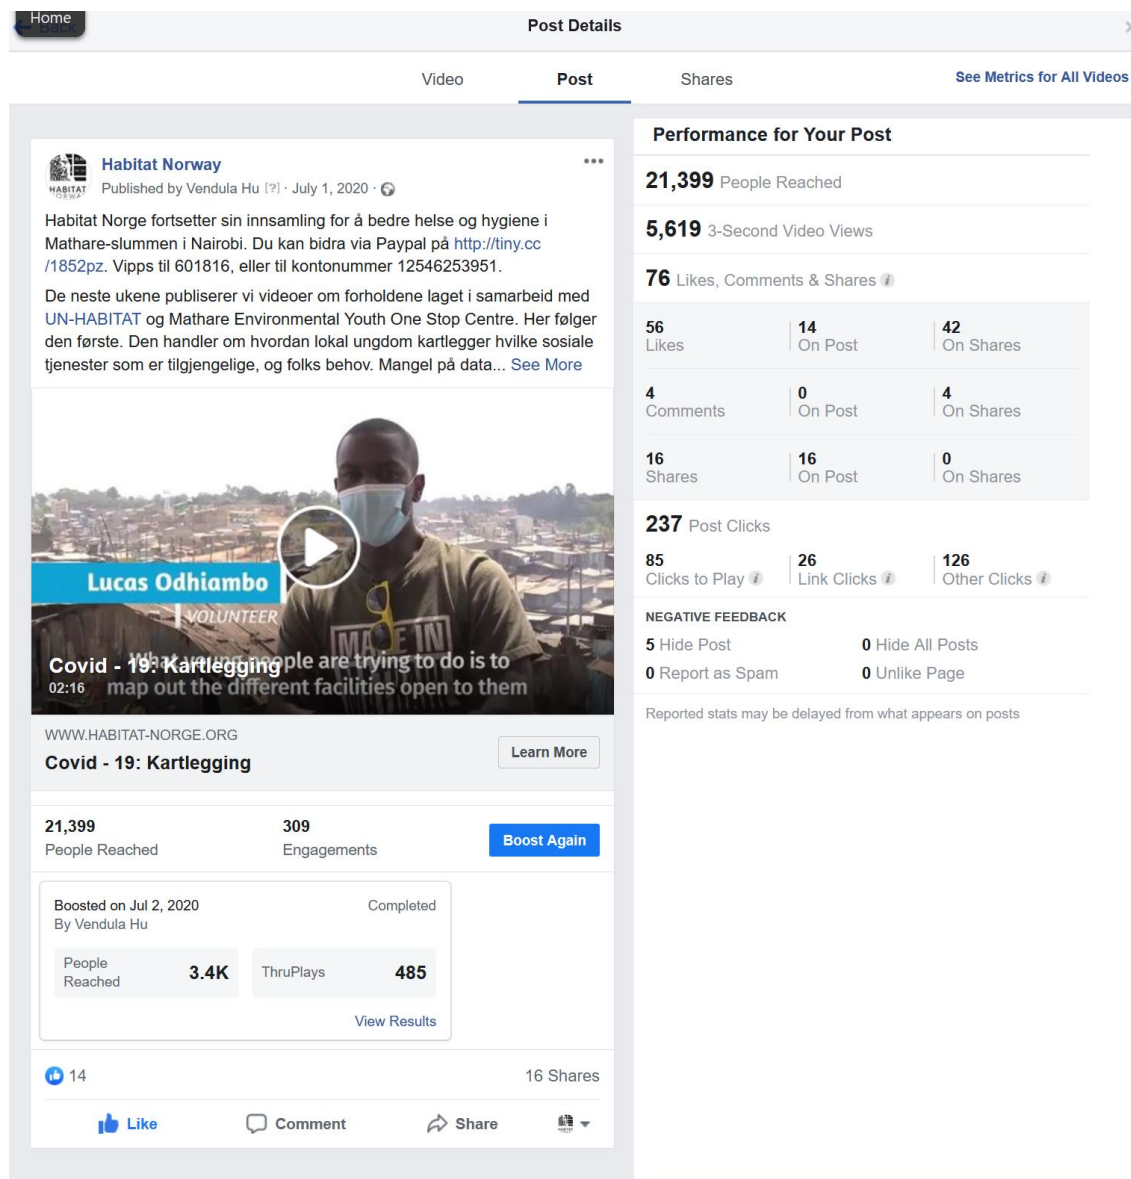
Home

Post Details

Video
Post
Shares
See Metrics for All Videos

Habitat Norway
Published by Vendula Hu [?] · July 1, 2020 ·

Habitat Norge fortsetter sin innsamling for å bedre helse og hygiene i Mathare-slummen i Nairobi. Du kan bidra via Paypal på http://tiny.cc/1852pz. Vipps til 601816, eller til kontonummer 12546253951.

De neste ukene publiserer vi videoer om forholdene laget i samarbeid med UN-HABITAT og Mathare Environmental Youth One Stop Centre. Her følger den første. Den handler om hvordan lokal ungdom kartlegger hvilke sosiale tjenester som er tilgjengelige, og folks behov. Mangel på data... See More

Lucas Odhiambo
VOLUNTEER
Covid - 19: Kartlegging
02:16
What young people are trying to do is to map out the different facilities open to them

WWW.HABITAT-NORGE.ORG
Covid - 19: Kartlegging
Learn More

21,399
People Reached
309
Engagements
Boost Again

Boosted on Jul 2, 2020
By Vendula Hu
Completed
People Reached 3.4K
ThruPlays 485
View Results

14
16 Shares

Like
Comment
Share

Performance for Your Post

21,399 People Reached
5,619 3-Second Video Views
76 Likes, Comments & Shares

| 56 Likes | 14 On Post | 42 On Shares |
|---|---|---|
| 4 Comments | 0 On Post | 4 On Shares |
| 16 Shares | 16 On Post | 0 On Shares |

237 Post Clicks

| 85 Clicks to Play | 26 Link Clicks | 126 Other Clicks |
|---|---|---|

NEGATIVE FEEDBACK
5 Hide Post
0 Hide All Posts
0 Report as Spam
0 Unlike Page

Reported stats may be delayed from what appears on posts